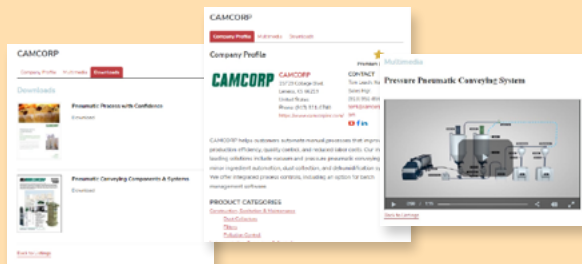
CAMCORP

Company Profile Multimedia Downloads

Downloads

Pneumatic Process with Confidence

Download

Pneumatic Conveying Components & Systems

Download

Back to Listings

CAMCORP

Company Profile Multimedia Downloads

Company Profile

Premium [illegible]

CAMCORP

CAMCORP

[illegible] Cottage Blvd
Lenexa, KS 66215
United States
Phone: (913) 831-0740
http://www.camcorpinc.com/

CONTACT

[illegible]

CAMCORP helps customers automate manual processes that improve productive efficiency, quality control, and reduced labor costs. Our industry leading solutions include vacuum and pressure pneumatic conveying, minor ingredient automation, dust collection, and dilute/dense phase systems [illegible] the other integrated process systems, including an option for batch management software.

PRODUCT CATEGORIES

Construction, Distribution & Maintenance
Dust Collectors
Filters
Pollution Control

Multimedia

Pressure Pneumatic Conveying System

Back to Listings